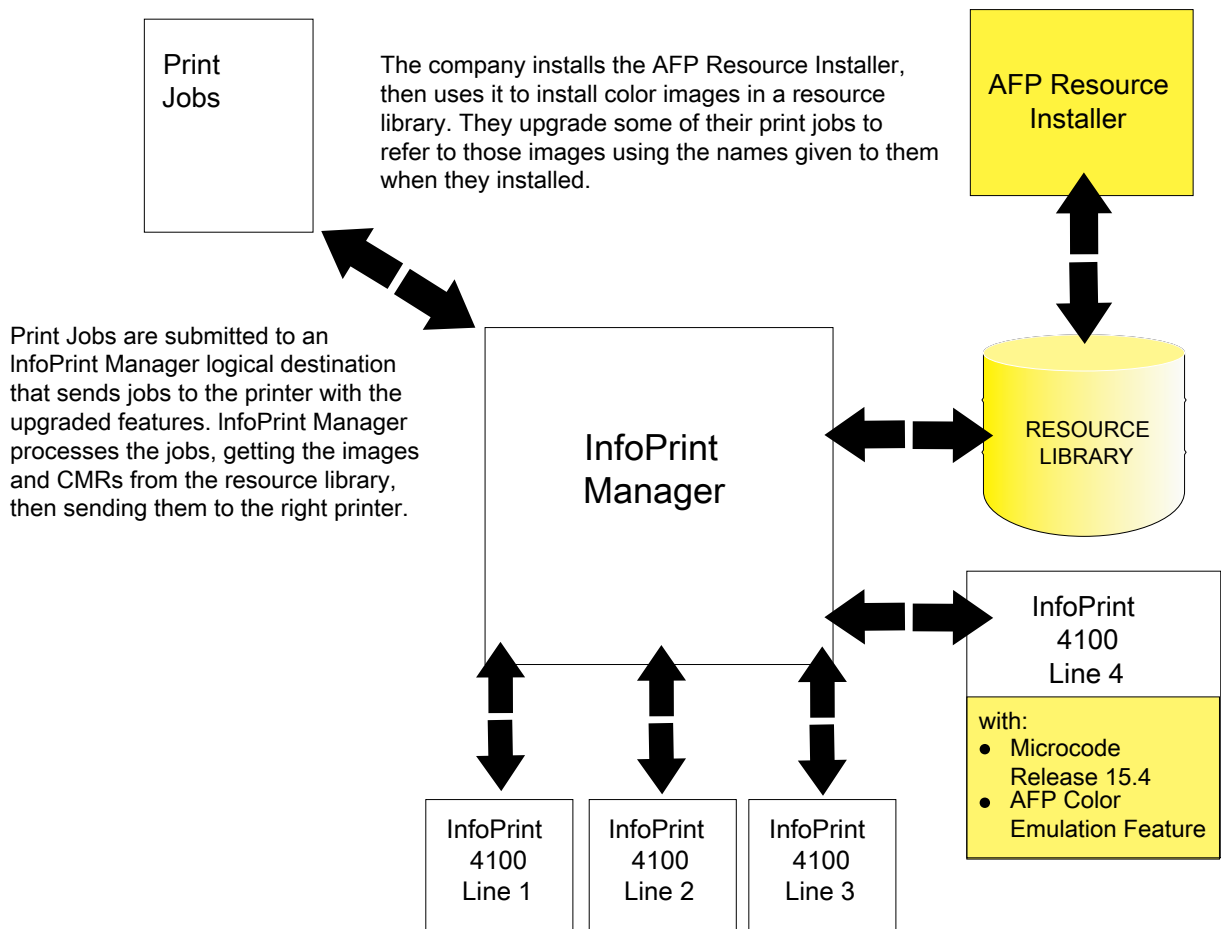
Print Jobs

The company installs the AFP Resource Installer, then uses it to install color images in a resource library. They upgrade some of their print jobs to refer to those images using the names given to them when they installed.

AFP Resource Installer

Print Jobs are submitted to an InfoPrint Manager logical destination that sends jobs to the printer with the upgraded features. InfoPrint Manager processes the jobs, getting the images and CMRs from the resource library, then sending them to the right printer.

InfoPrint Manager

RESOURCE LIBRARY

InfoPrint 4100 Line 4

with:
- Microcode Release 15.4
- AFP Color Emulation Feature

InfoPrint 4100 Line 1

InfoPrint 4100 Line 2

InfoPrint 4100 Line 3